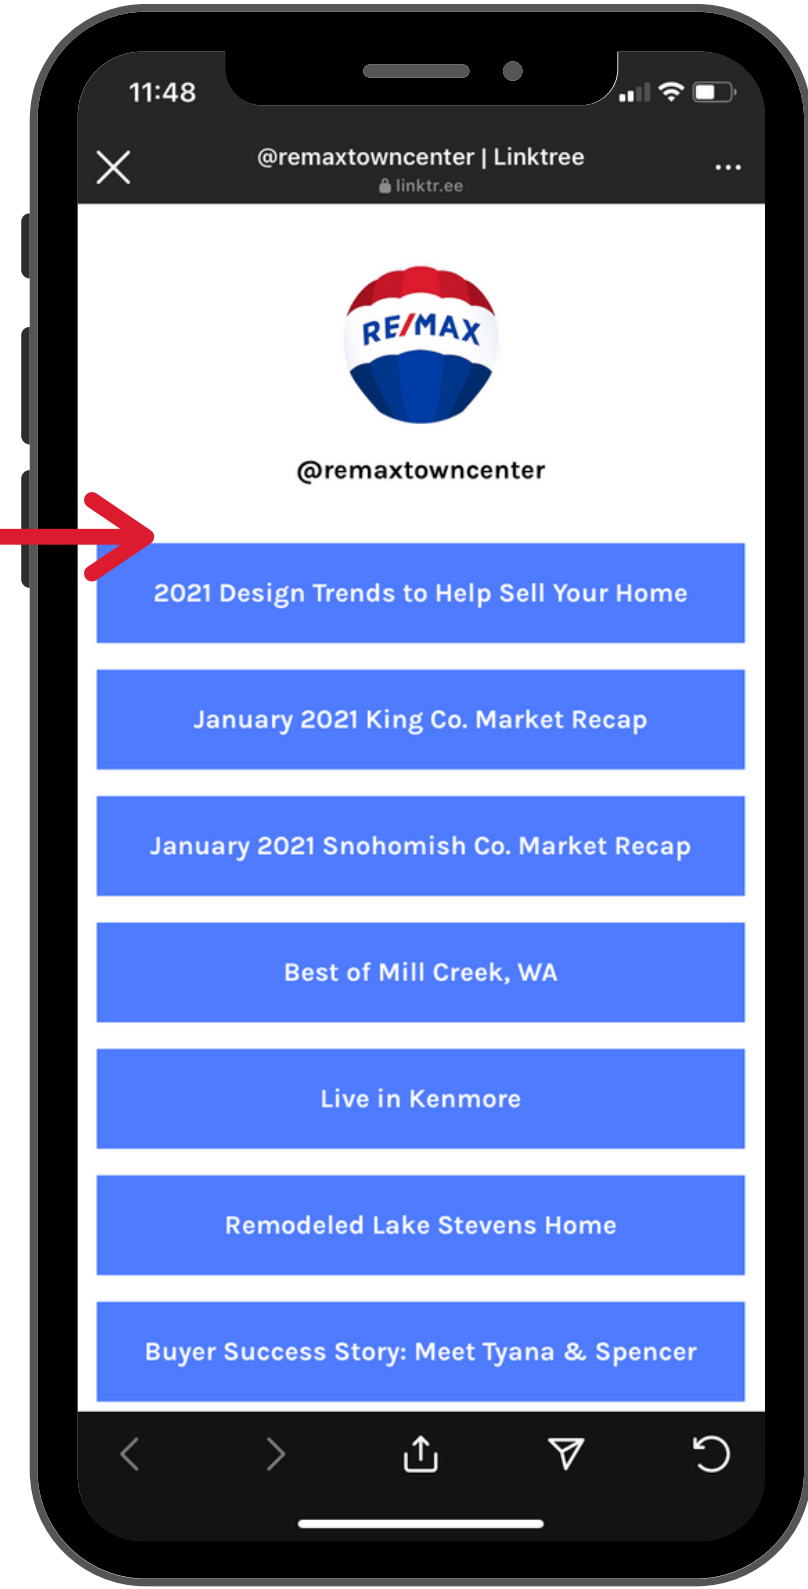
11:48

@remaxtowncenter | Linktree
linktr.ee

RE/MAX

@remaxtowncenter

2021 Design Trends to Help Sell Your Home

January 2021 King Co. Market Recap

January 2021 Snohomish Co. Market Recap

Best of Mill Creek, WA

Live in Kenmore

Remodeled Lake Stevens Home

Buyer Success Story: Meet Tyana & Spencer